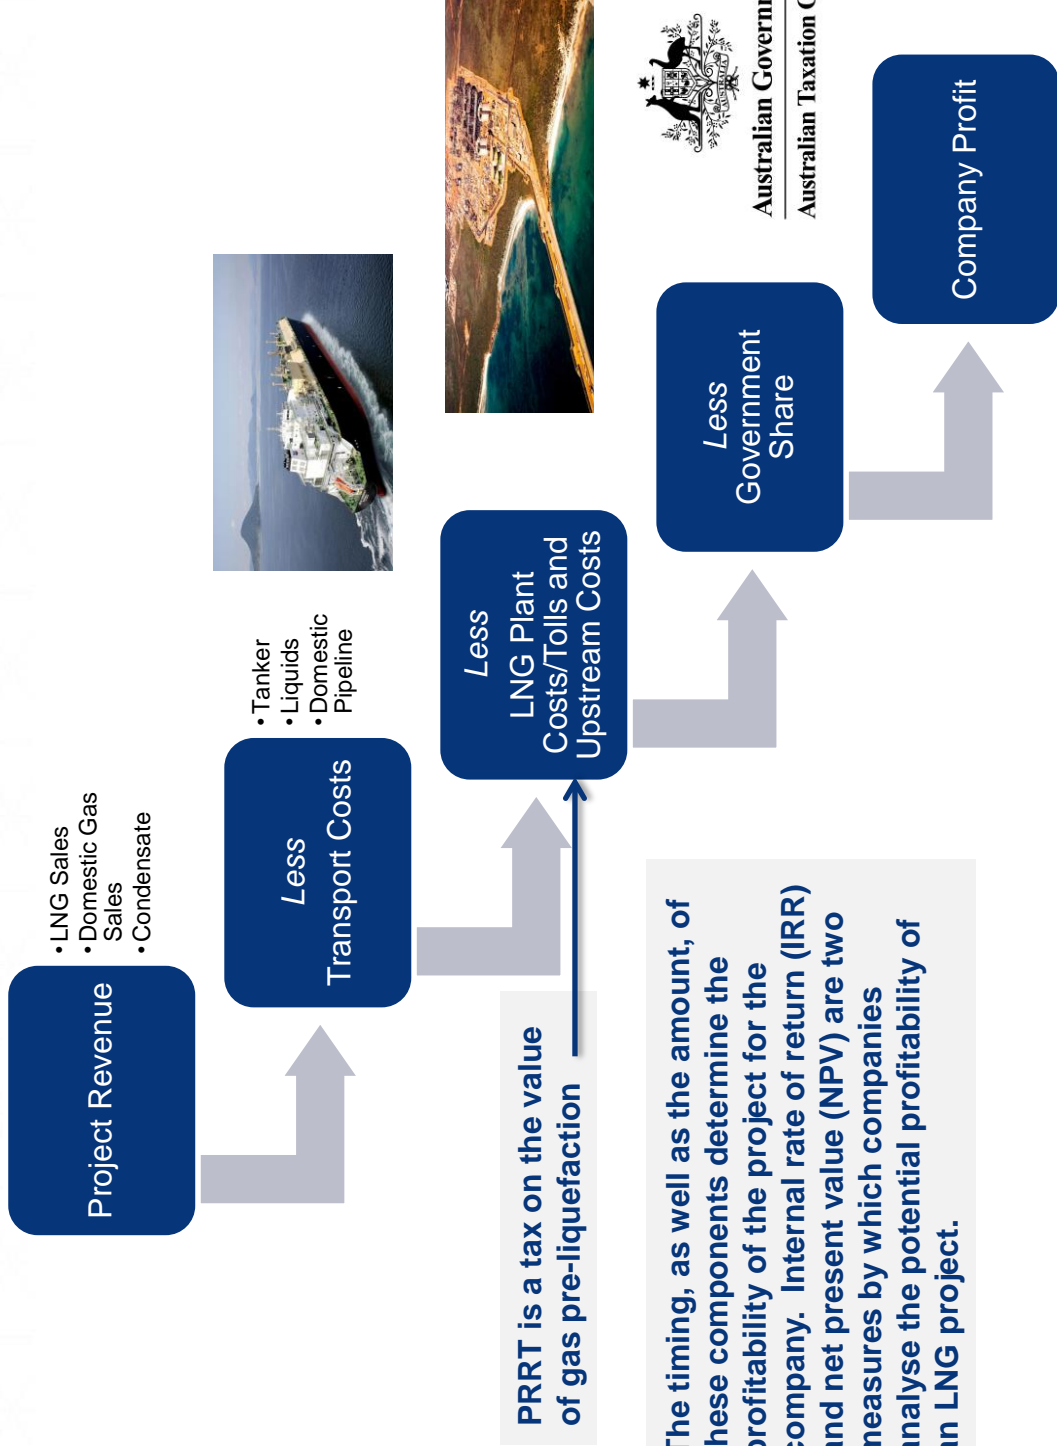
Australian Governm
Australian Taxation O

Project Revenue

• LNG Sales
• Domestic Gas Sales
• Condensate

*Less*
Transport Costs

• Tanker
• Liquids
• Domestic Pipeline

*Less*
LNG Plant Costs/Tolls and Upstream Costs

*Less*
Government Share

Company Profit

PRRT is a tax on the value of gas pre-liquefaction

The timing, as well as the amount, of these components determine the profitability of the project for the company. Internal rate of return (IRR) and net present value (NPV) are two measures by which companies analyse the potential profitability of an LNG project.